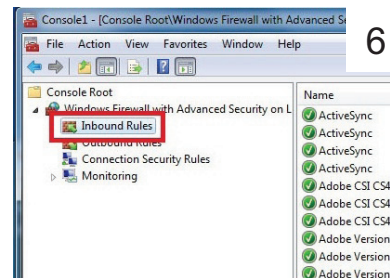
Console1 - [Console Root\Windows Firewall with Advanced S

File Action View Favorites Window Help

6

Console Root

Windows Firewall with Advanced Security on L

Inbound Rules

Outbound Rules

Connection Security Rules

Monitoring

Name

ActiveSync

ActiveSync

ActiveSync

ActiveSync

Adobe CSI CS4

Adobe CSI CS4

Adobe CSI CS4

Adobe Version

Adobe Version

Adobe Version